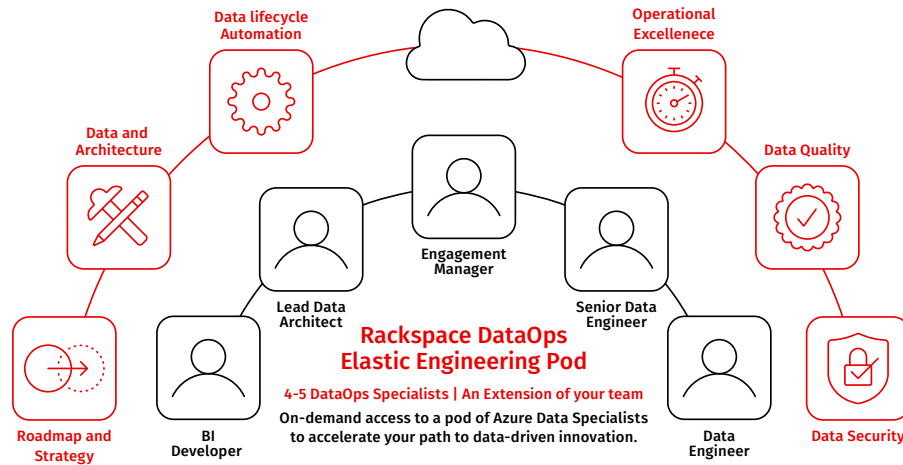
Data lifecycle Automation

Operational Excellence

Data and Architecture

Data Quality

Engagement Manager

Lead Data Architect

Senior Data Engineer

Rackspace DataOps Elastic Engineering Pod

4-5 DataOps Specialists | An Extension of your team

On-demand access to a pod of Azure Data Specialists to accelerate your path to data-driven innovation.

Roadmap and Strategy

BI Developer

Data Engineer

Data Security